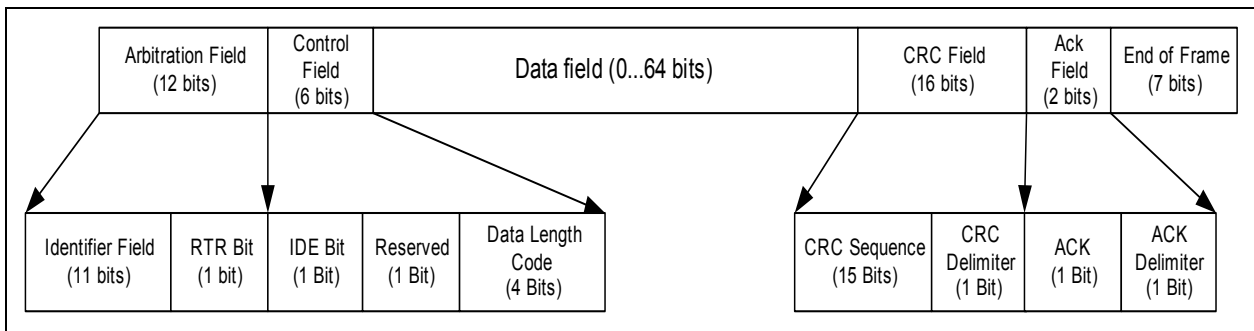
| Arbitration Field (12 bits) | Control Field (6 bits) | Data field (0...64 bits) | CRC Field (16 bits) | Ack Field (2 bits) | End of Frame (7 bits) |
|---|---|---|---|---|---|

| Identifier Field (11 bits) | RTR Bit (1 bit) | IDE Bit (1 Bit) | Reserved (1 Bit) | Data Length Code (4 Bits) |
|---|---|---|---|---|

| CRC Sequence (15 Bits) | CRC Delimiter (1 Bit) | ACK (1 Bit) | ACK Delimiter (1 Bit) |
|---|---|---|---|